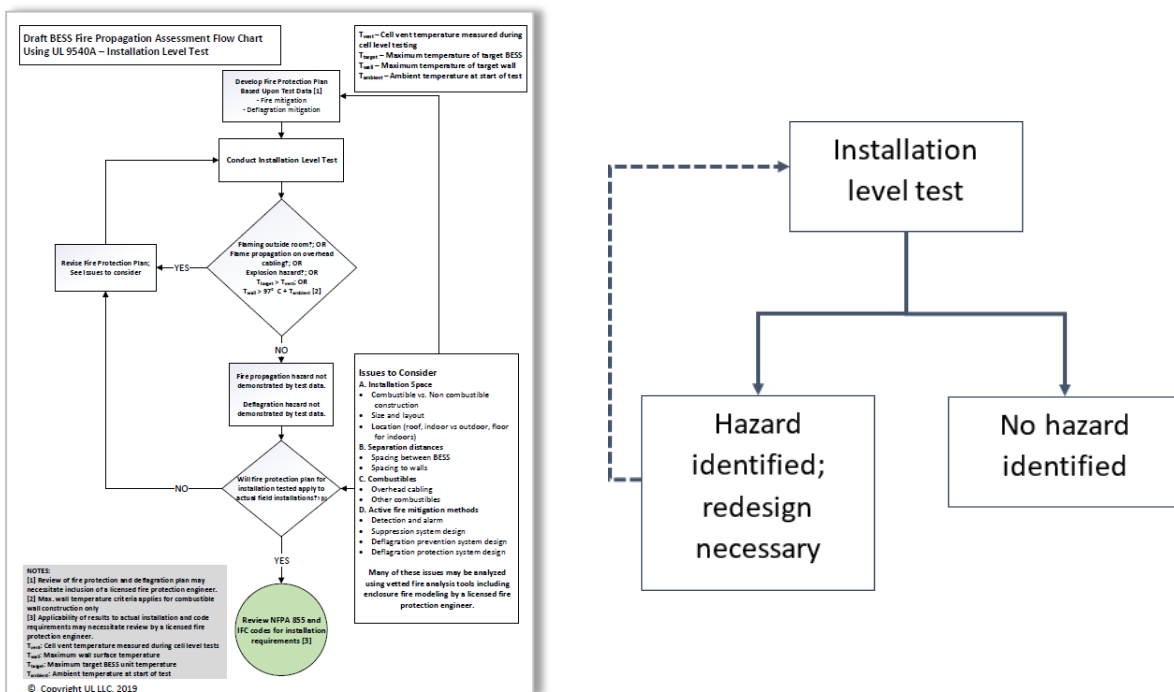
Draft BESS Fire Propagation Assessment Flow Chart Using UL 9540A – Installation Level Test

$T_{vent}$ – Cell vent temperature measured during cell level testing
$T_{target}$ – Maximum temperature of target BESS
$T_{wall}$ – Maximum temperature of target wall
$T_{ambient}$ – Ambient temperature at start of test

Develop Fire Protection Plan Based Upon Test Data [1]
- Fire mitigation
- Deflagration mitigation

Conduct Installation Level Test

Flaming outside room?; OR
Flame propagation on overhead cabling?; OR
Explosion hazard?; OR
$T_{target} > T_{vent}$; OR
$T_{wall} > 97° C + T_{ambient}$ [2]

YES

Revise Fire Protection Plan; See issues to consider

NO

Fire propagation hazard not demonstrated by test data.

Deflagration hazard not demonstrated by test data.

Will fire protection plan for installation tested apply to actual field installations? [3]

NO

YES

Review NFPA 855 and IFC codes for installation requirements [3]

Issues to Consider
A. Installation Space
• Combustible vs. Non combustible construction
• Size and layout
• Location (roof, indoor vs outdoor, floor for indoors)
B. Separation distances
• Spacing between BESS
• Spacing to walls
C. Combustibles
• Overhead cabling
• Other combustibles
D. Active fire mitigation methods
• Detection and alarm
• Suppression system design
• Deflagration prevention system design
• Deflagration protection system design

Many of these issues may be analyzed using vetted fire analysis tools including enclosure fire modeling by a licensed fire protection engineer.

NOTES:
[1] Review of fire protection and deflagration plan may necessitate inclusion of a licensed fire protection engineer.
[2] Max. wall temperature criteria applies for combustible wall construction only
[3] Applicability of results to actual installation and code requirements may necessitate review by a licensed fire protection engineer.
$T_{vent}$: Cell vent temperature measured during cell level tests
$T_{wall}$: Maximum wall surface temperature
$T_{target}$: Maximum target BESS unit temperature
$T_{ambient}$: Ambient temperature at start of test

© Copyright UL LLC. 2019

Installation level test

Hazard identified; redesign necessary

No hazard identified